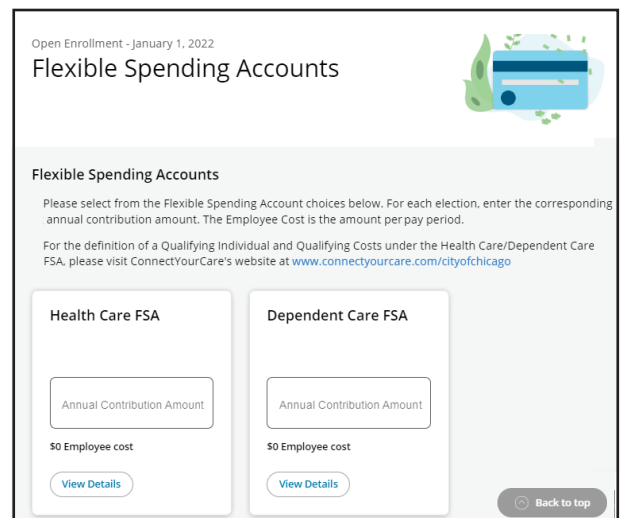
Open Enrollment - January 1, 2022
Flexible Spending Accounts

Flexible Spending Accounts

Please select from the Flexible Spending Account choices below. For each election, enter the corresponding annual contribution amount. The Employee Cost is the amount per pay period.

For the definition of a Qualifying Individual and Qualifying Costs under the Health Care/Dependent Care FSA, please visit ConnectYourCare's website at www.connectyourcare.com/cityofchicago

Health Care FSA

Annual Contribution Amount

$0 Employee cost

View Details

Dependent Care FSA

Annual Contribution Amount

$0 Employee cost

View Details

Back to top